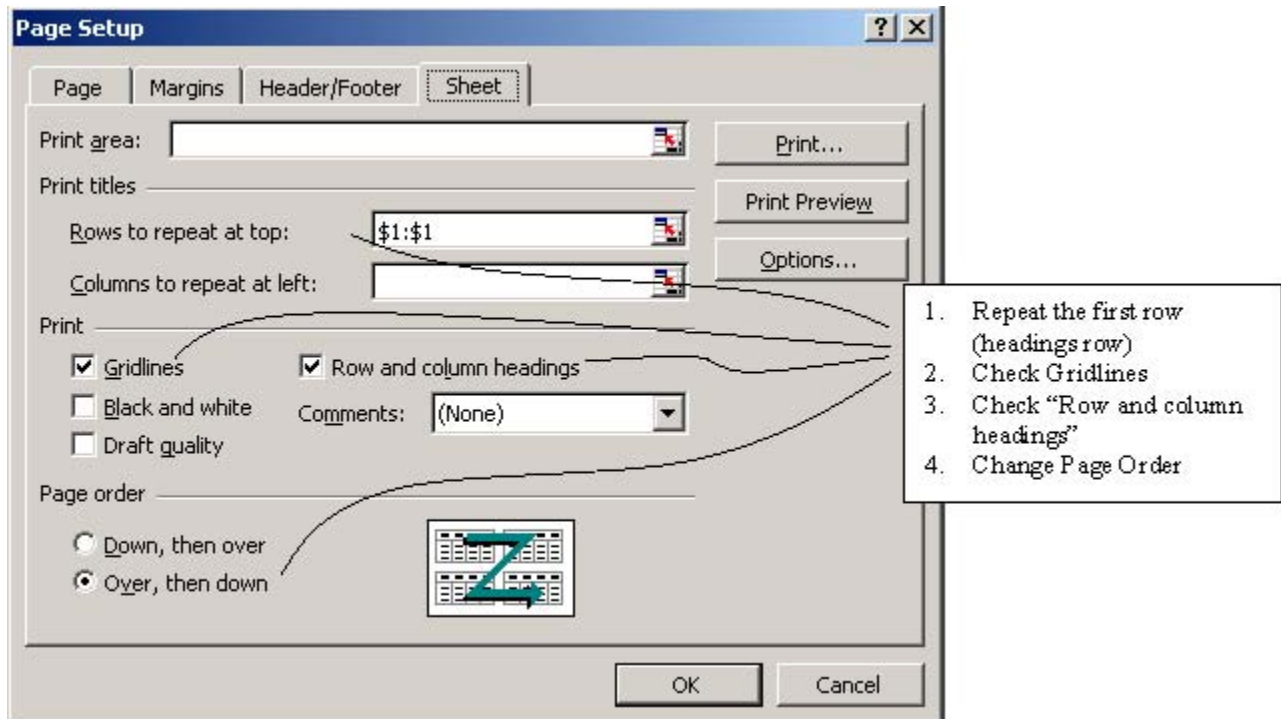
Page Setup

?
X

Page
Margins
Header/Footer
Sheet

Print area:

Print...

Print titles

Print Preview

Rows to repeat at top: $1:$1

Options...

Columns to repeat at left:

Print

☑ Gridlines
☑ Row and column headings
☐ Black and white
Comments: (None)
☐ Draft quality

Page order

○ Down, then over
◉ Over, then down

OK
Cancel

1. Repeat the first row (headings row)
2. Check Gridlines
3. Check "Row and column headings"
4. Change Page Order